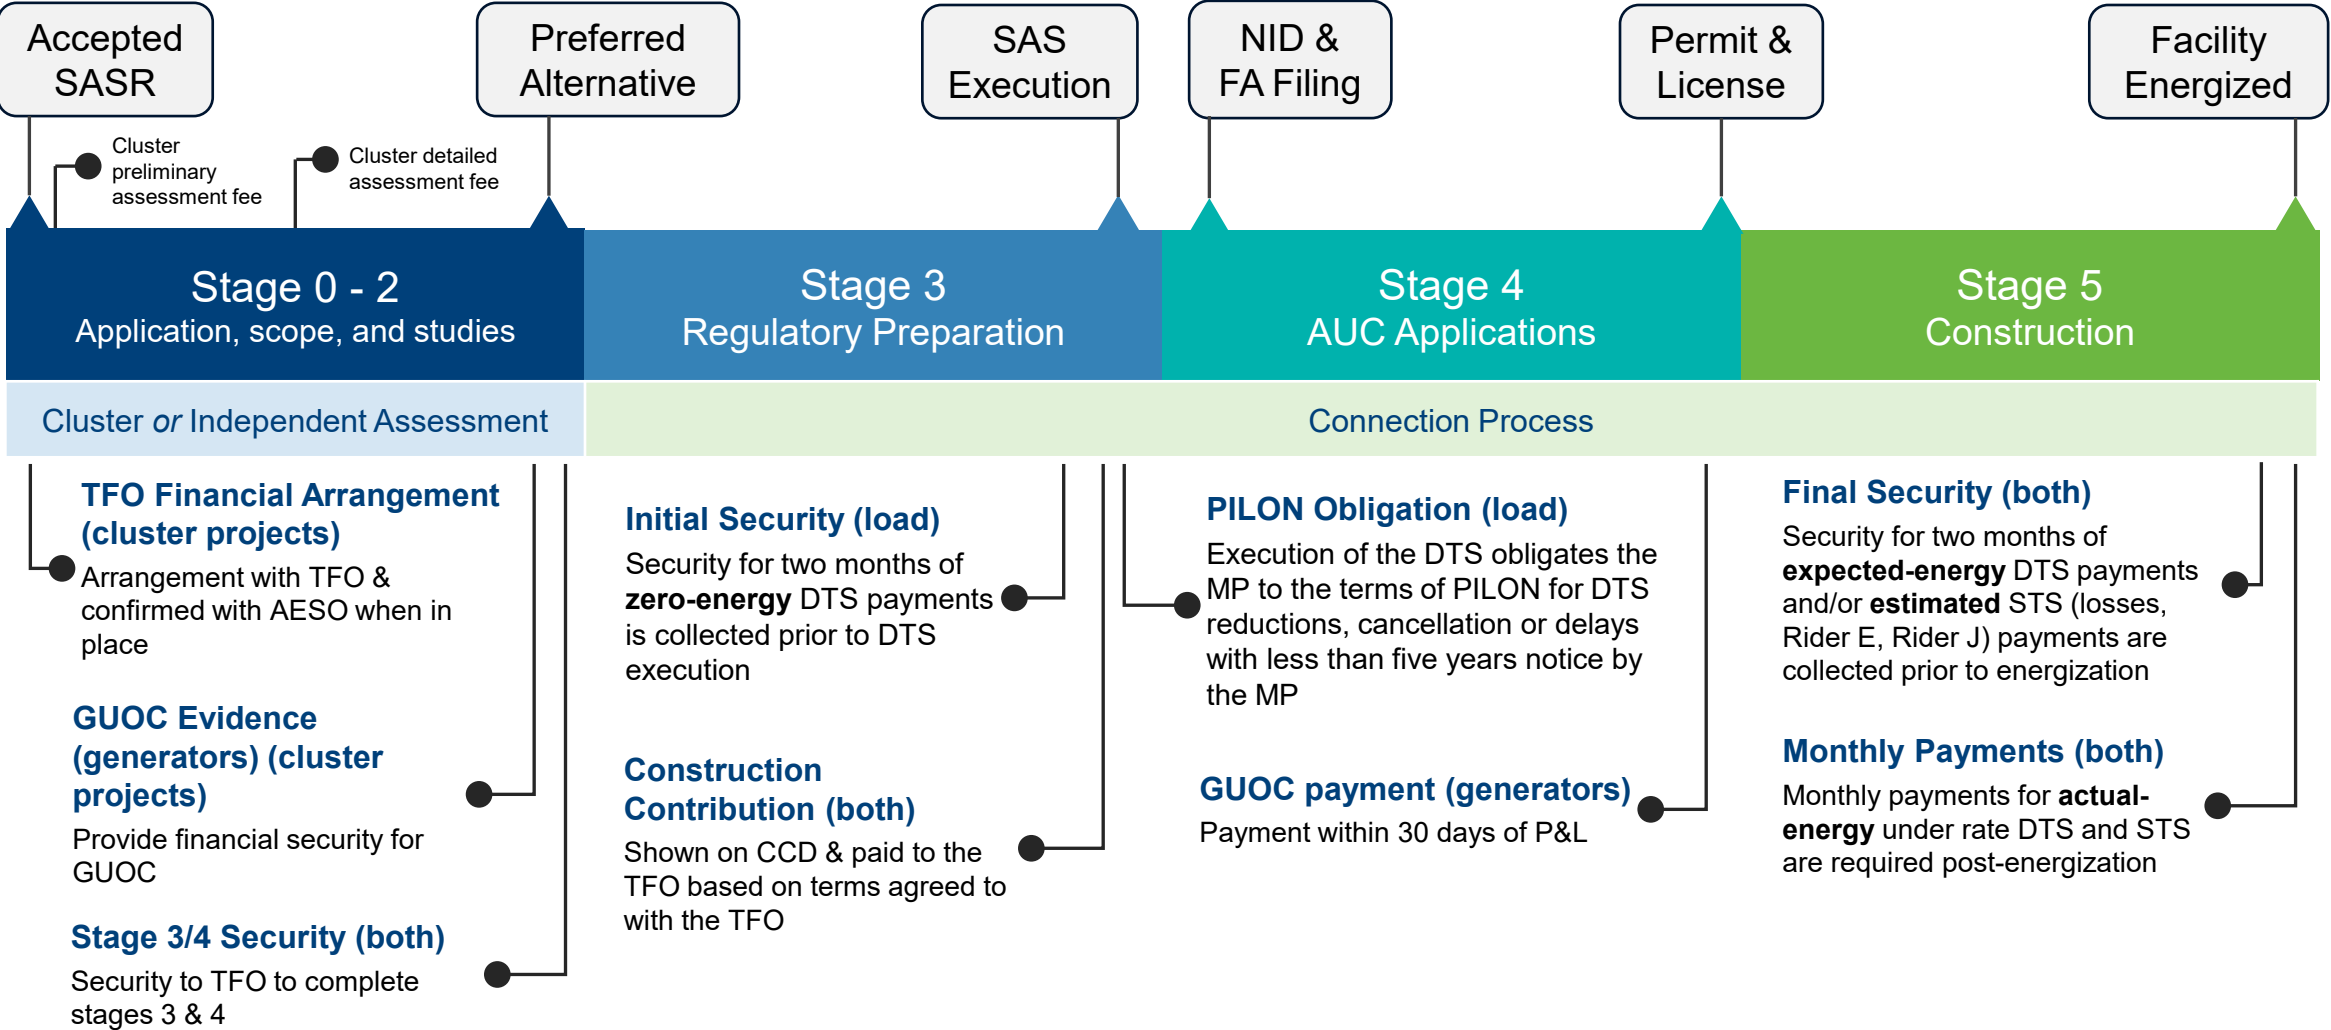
Accepted SASR

Preferred Alternative

SAS Execution

NID & FA Filing

Permit & License

Facility Energized

Cluster preliminary assessment fee

Cluster detailed assessment fee

Stage 0 - 2
Application, scope, and studies

Stage 3
Regulatory Preparation

Stage 4
AUC Applications

Stage 5
Construction

Cluster *or* Independent Assessment

Connection Process

**TFO Financial Arrangement (cluster projects)**
Arrangement with TFO & confirmed with AESO when in place

**GUOC Evidence (generators) (cluster projects)**
Provide financial security for GUOC

**Stage 3/4 Security (both)**
Security to TFO to complete stages 3 & 4

**Initial Security (load)**
Security for two months of **zero-energy** DTS payments is collected prior to DTS execution

**Construction Contribution (both)**
Shown on CCD & paid to the TFO based on terms agreed to with the TFO

**PILON Obligation (load)**
Execution of the DTS obligates the MP to the terms of PILON for DTS reductions, cancellation or delays with less than five years notice by the MP

**GUOC payment (generators)**
Payment within 30 days of P&L

**Final Security (both)**
Security for two months of **expected-energy** DTS payments and/or **estimated** STS (losses, Rider E, Rider J) payments are collected prior to energization

**Monthly Payments (both)**
Monthly payments for **actual-energy** under rate DTS and STS are required post-energization